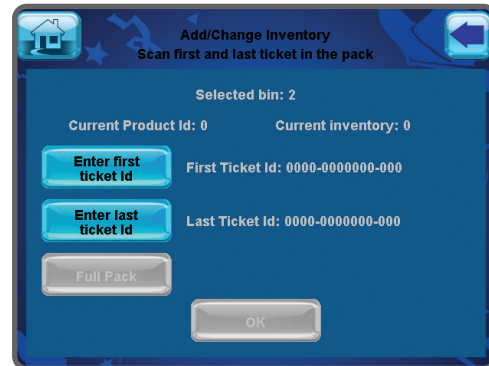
Add/Change Inventory
Scan first and last ticket in the pack

Selected bin: 2

Current Product Id: 0

Current inventory: 0

Enter first ticket Id

First Ticket Id: 0000-0000000-000

Enter last ticket Id

Last Ticket Id: 0000-0000000-000

Full Pack

OK